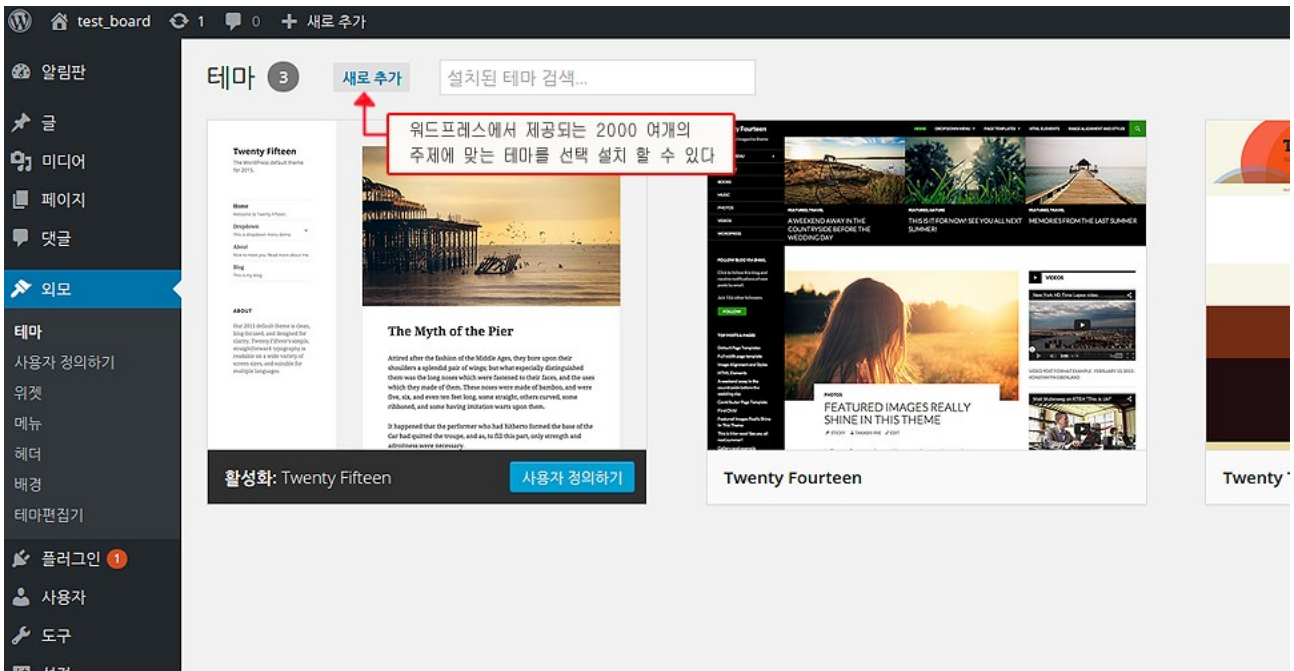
test_board 1 0 새로 추가

알림판
글
미디어
페이지
댓글
외모
테마
사용자 정의하기
위젯
메뉴
헤더
배경
테마편집기
플러그인 1
사용자
도구

테마 3 새로 추가 설치된 테마 검색...

워드프레스에서 제공되는 2000 여개의 주제에 맞는 테마를 선택 설치 할 수 있다

Twenty Fifteen
The WordPress default theme for 2015.
Home
Dropdown
About
Blog
ABOUT

The Myth of the Pier

Attired after the fashion of the Middle Ages, they bore upon their shoulders a splendid pair of wings; but what especially distinguished them was the long noses which were fastened to their faces, and the uses which they made of them. These noses were made of bamboo, and were five, six, and even ten feet long, some straight, others curved, some ribboned, and some having imitation warts upon them.

It happened that the performer who had hitherto formed the base of the Car had quitted the troupe, and as, to fill this part, only strength and adroitness were necessary.

활성화: Twenty Fifteen 사용자 정의하기

Twenty Fourteen
A WEEKEND AWAY IN THE COUNTRYSIDE BEFORE THE WEDDING DAY
THIS IS IT FOR NOW! SEE YOU ALL NEXT SUMMER!
MEMORIES FROM THE LAST SUMMER
FEATURED IMAGES REALLY SHINE IN THIS THEME
VIDEOS

Twenty Fourteen

Twenty T